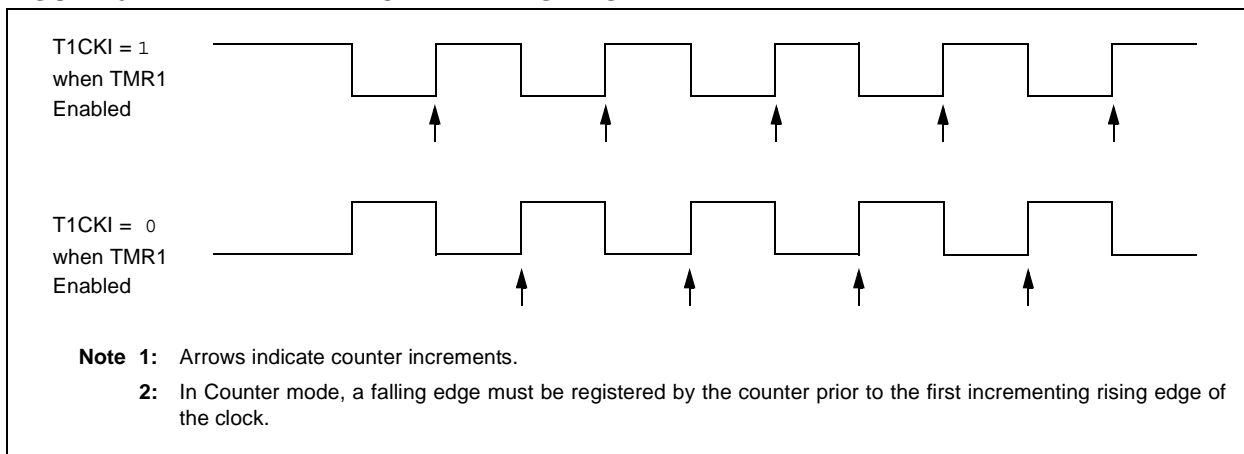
T1CKI = 1
when TMR1
Enabled

T1CKI = 0
when TMR1
Enabled

**Note 1:** Arrows indicate counter increments.

**2:** In Counter mode, a falling edge must be registered by the counter prior to the first incrementing rising edge of the clock.